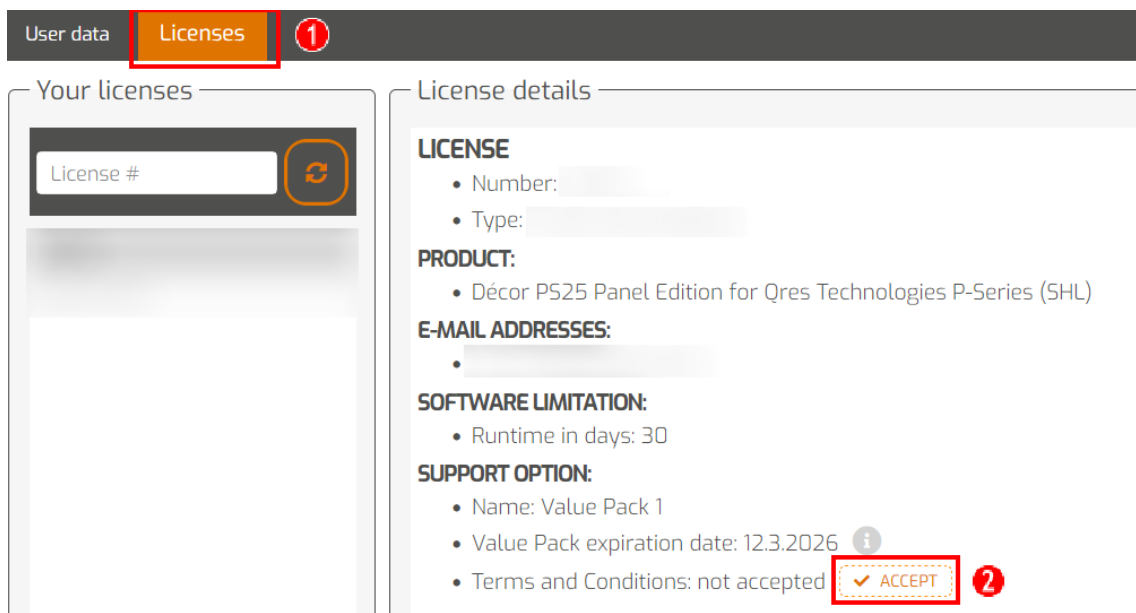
User data Licenses 1

Your licenses

License #

License details

LICENSE
- Number: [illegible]
- Type: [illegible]

PRODUCT:
- Décor PS25 Panel Edition for Qres Technologies P-Series (SHL)

E-MAIL ADDRESSES:
- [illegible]

SOFTWARE LIMITATION:
- Runtime in days: 30

SUPPORT OPTION:
- Name: Value Pack 1
- Value Pack expiration date: 12.3.2026
- Terms and Conditions: not accepted ACCEPT 2